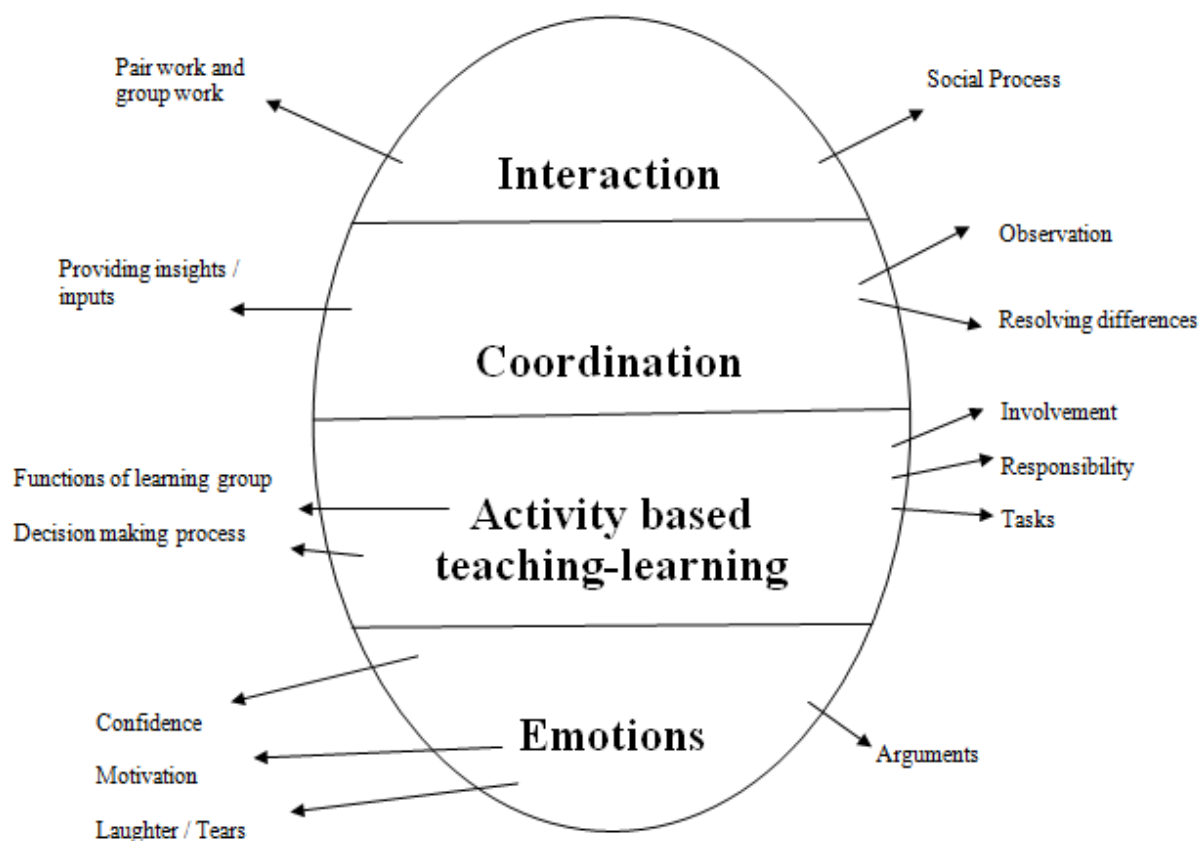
Pair work and group work

Social Process

Interaction

Providing insights / inputs

Observation

Resolving differences

Coordination

Involvement

Functions of learning group

Responsibility

Activity based teaching-learning

Tasks

Decision making process

Confidence

Emotions

Motivation

Arguments

Laughter / Tears